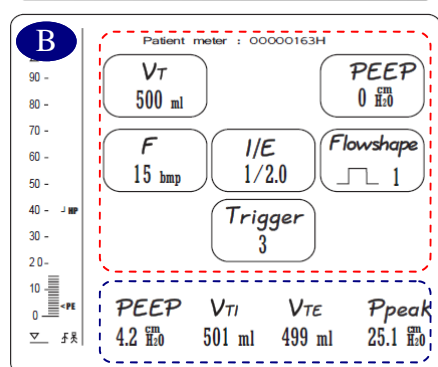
B

Patient meter : 00000163H

90 -
80 -
70 -
60 -
50 -
40 - HP
30 -
20 -
10 -
0 - PE

$V_T$
500 ml

PEEP
0 $\frac{cm}{H_2O}$

F
15 bmp

I/E
1/2.0

Flowshape
1

Trigger
3

PEEP
4.2 $\frac{cm}{H_2O}$

$V_{TI}$
501 ml

$V_{TE}$
499 ml

Ppeak
25.1 $\frac{cm}{H_2O}$